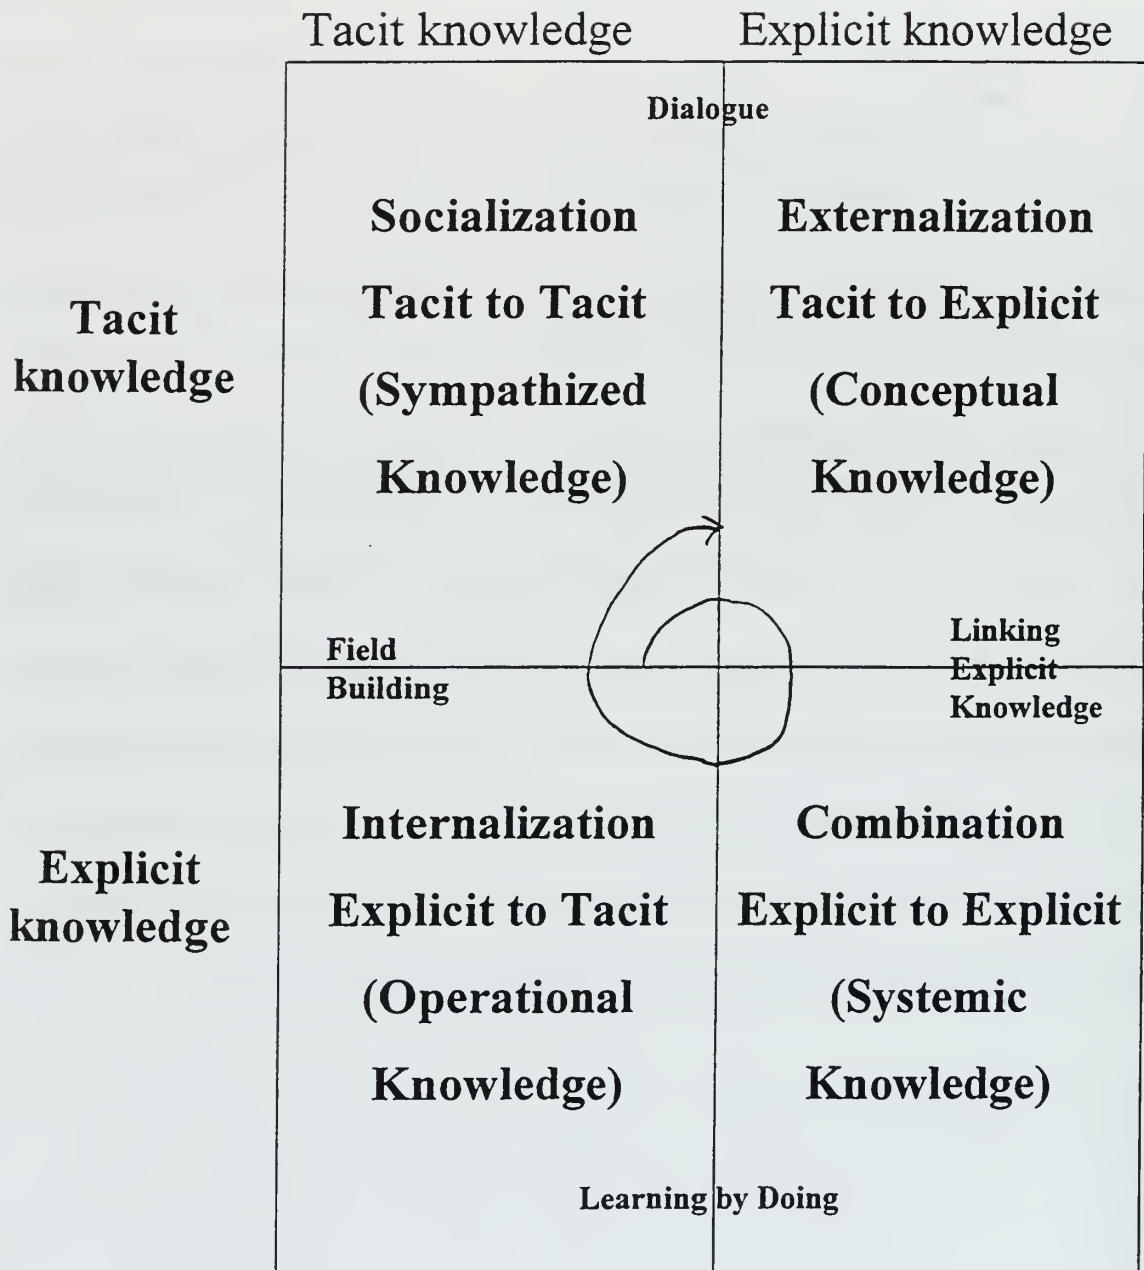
Tacit knowledge Explicit knowledge

Dialogue

Tacit knowledge

Socialization
Tacit to Tacit
(Sympathized Knowledge)

Externalization
Tacit to Explicit
(Conceptual Knowledge)

Field Building

Linking Explicit Knowledge

Explicit knowledge

Internalization
Explicit to Tacit
(Operational Knowledge)

Combination
Explicit to Explicit
(Systemic Knowledge)

Learning by Doing